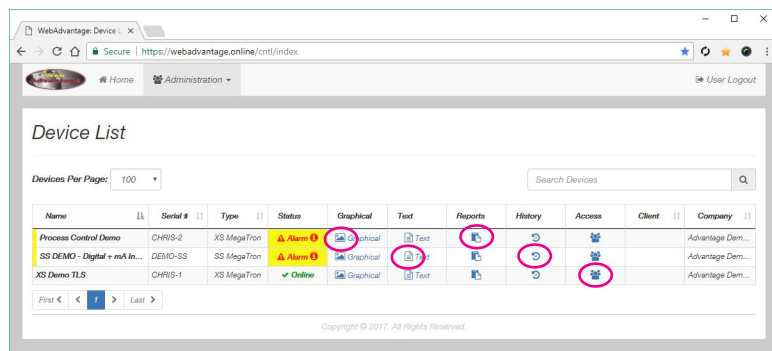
WebAdvantage: Device L ×

Secure | https://webadvantage.online/cntl/index

Home Administration

User Logout

Device List

Devices Per Page: 100

Search Devices

| Name | Serial # | Type | Status | Graphical | Text | Reports | History | Access | Client | Company |
|---|---|---|---|---|---|---|---|---|---|---|
| Process Control Demo | CHRIS-2 | XS MegaTron | Alarm | Graphical | Text | | | | | Advantage Dem... |
| SS DEMO - Digital + mA In... | DEMO-SS | SS MegaTron | Alarm | Graphical | Text | | | | | Advantage Dem... |
| XS Demo TLS | CHRIS-1 | XS MegaTron | Online | Graphical | Text | | | | | Advantage Dem... |

First < 1 > Last

Copyright © 2017. All Rights Reserved.